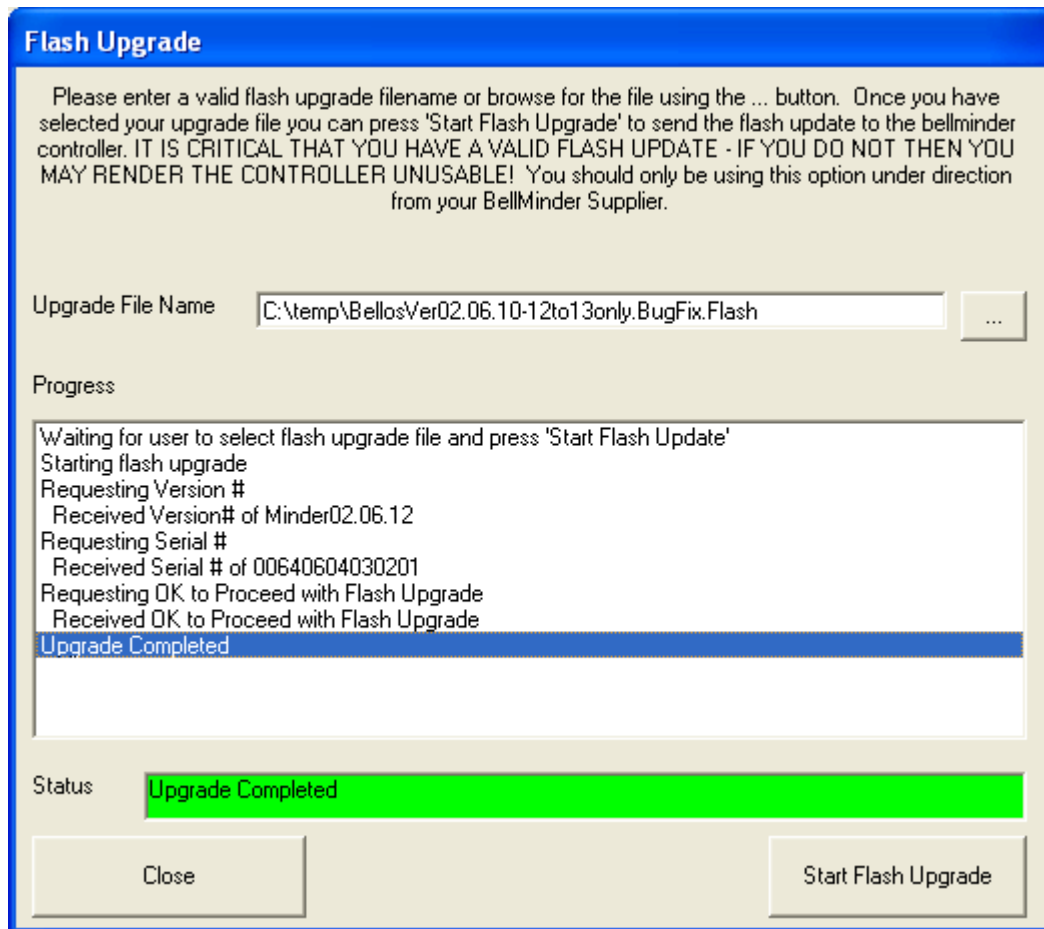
Flash Upgrade

Please enter a valid flash upgrade filename or browse for the file using the ... button. Once you have selected your upgrade file you can press 'Start Flash Upgrade' to send the flash update to the bellminder controller. IT IS CRITICAL THAT YOU HAVE A VALID FLASH UPDATE - IF YOU DO NOT THEN YOU MAY RENDER THE CONTROLLER UNUSABLE! You should only be using this option under direction from your BellMinder Supplier.

Upgrade File Name C:\temp\BellosVer02.06.10-12to13only.BugFix.Flash ...

Progress

Waiting for user to select flash upgrade file and press 'Start Flash Update'
Starting flash upgrade
Requesting Version #
Received Version# of Minder02.06.12
Requesting Serial #
Received Serial # of 00640604030201
Requesting OK to Proceed with Flash Upgrade
Received OK to Proceed with Flash Upgrade
Upgrade Completed

Status Upgrade Completed

Close

Start Flash Upgrade